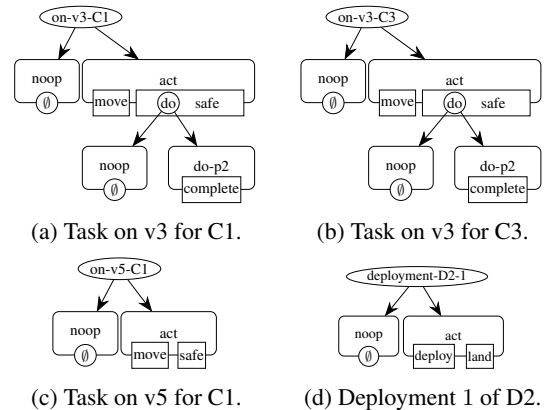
on-v3-C1

noop

$\emptyset$

act

move

do

safe

noop

$\emptyset$

do-p2

complete

(a) Task on v3 for C1.

on-v3-C3

noop

$\emptyset$

act

move

do

safe

noop

$\emptyset$

do-p2

complete

(b) Task on v3 for C3.

on-v5-C1

noop

$\emptyset$

act

move

safe

(c) Task on v5 for C1.

deployment-D2-1

noop

$\emptyset$

act

deploy

land

(d) Deployment 1 of D2.